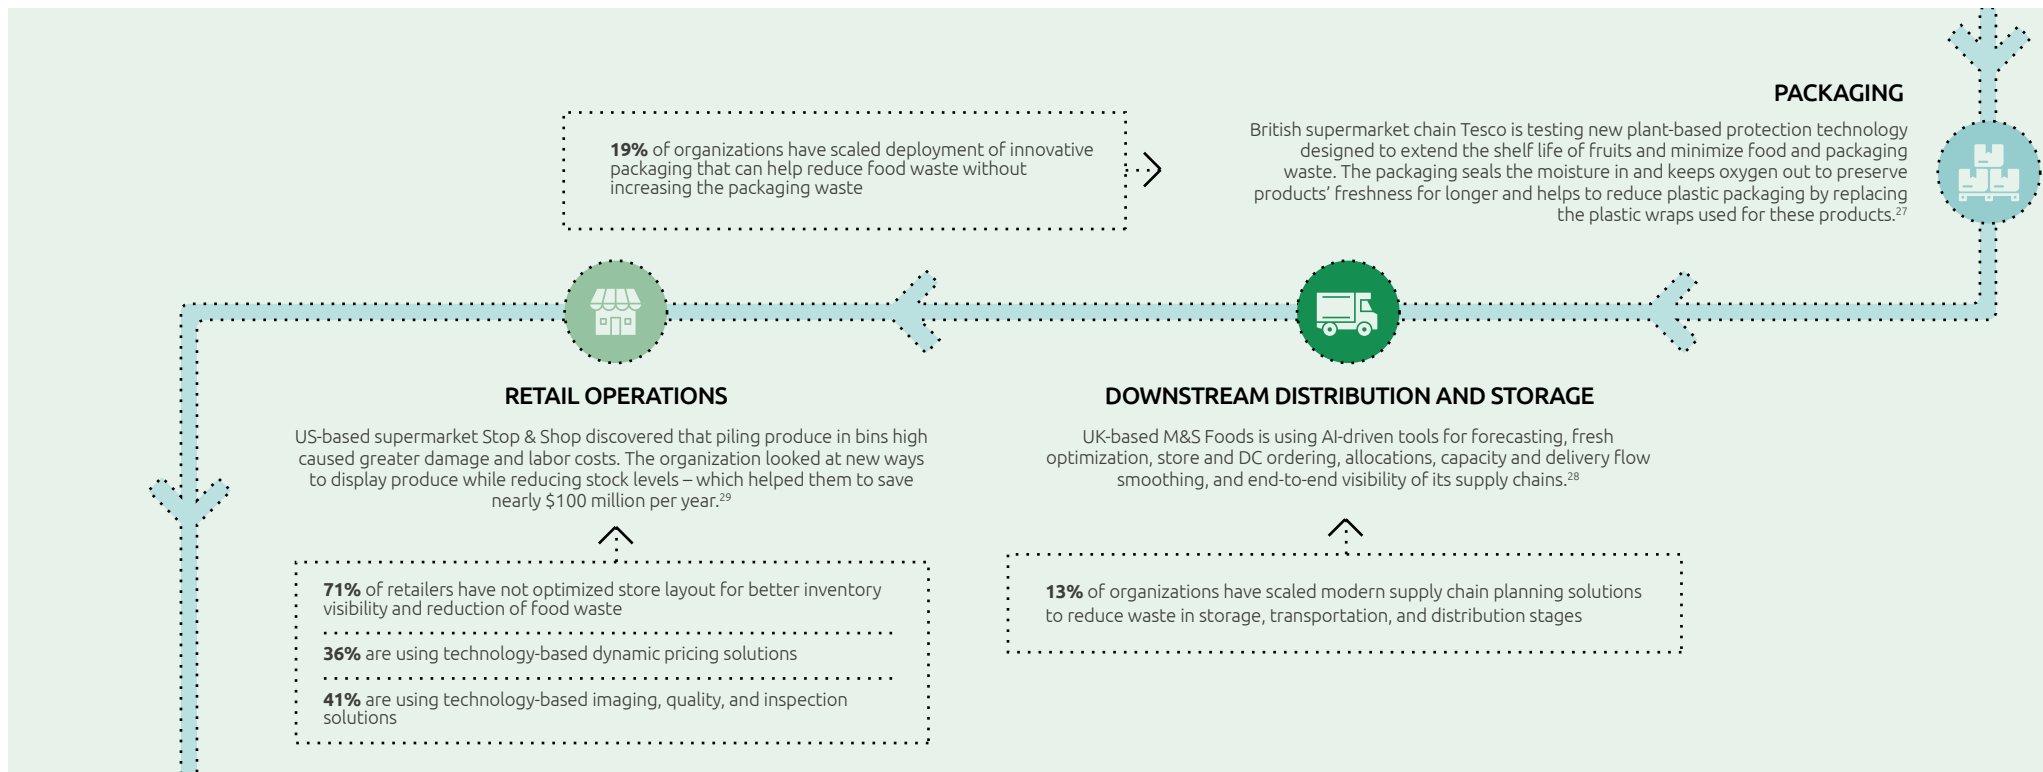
**19%** of organizations have scaled deployment of innovative packaging that can help reduce food waste without increasing the packaging waste

PACKAGING

British supermarket chain Tesco is testing new plant-based protection technology designed to extend the shelf life of fruits and minimize food and packaging waste. The packaging seals the moisture in and keeps oxygen out to preserve products' freshness for longer and helps to reduce plastic packaging by replacing the plastic wraps used for these products.$^{27}$

RETAIL OPERATIONS

US-based supermarket Stop & Shop discovered that piling produce in bins high caused greater damage and labor costs. The organization looked at new ways to display produce while reducing stock levels – which helped them to save nearly $100 million per year.$^{29}$

DOWNSTREAM DISTRIBUTION AND STORAGE

UK-based M&S Foods is using AI-driven tools for forecasting, fresh optimization, store and DC ordering, allocations, capacity and delivery flow smoothing, and end-to-end visibility of its supply chains.$^{28}$

**71%** of retailers have not optimized store layout for better inventory visibility and reduction of food waste

**36%** are using technology-based dynamic pricing solutions

**41%** are using technology-based imaging, quality, and inspection solutions

**13%** of organizations have scaled modern supply chain planning solutions to reduce waste in storage, transportation, and distribution stages